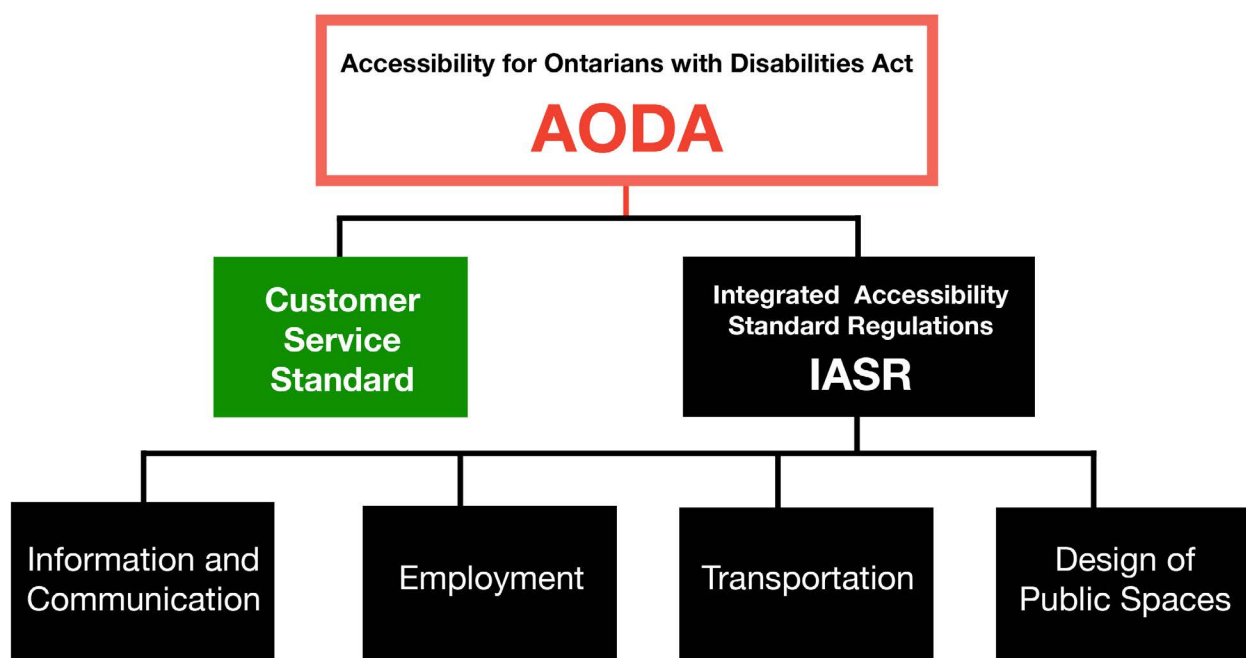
Accessibility for Ontarians with Disabilities Act
AODA

Customer Service Standard

Integrated Accessibility Standard Regulations
IASR

Information and Communication

Employment

Transportation

Design of Public Spaces